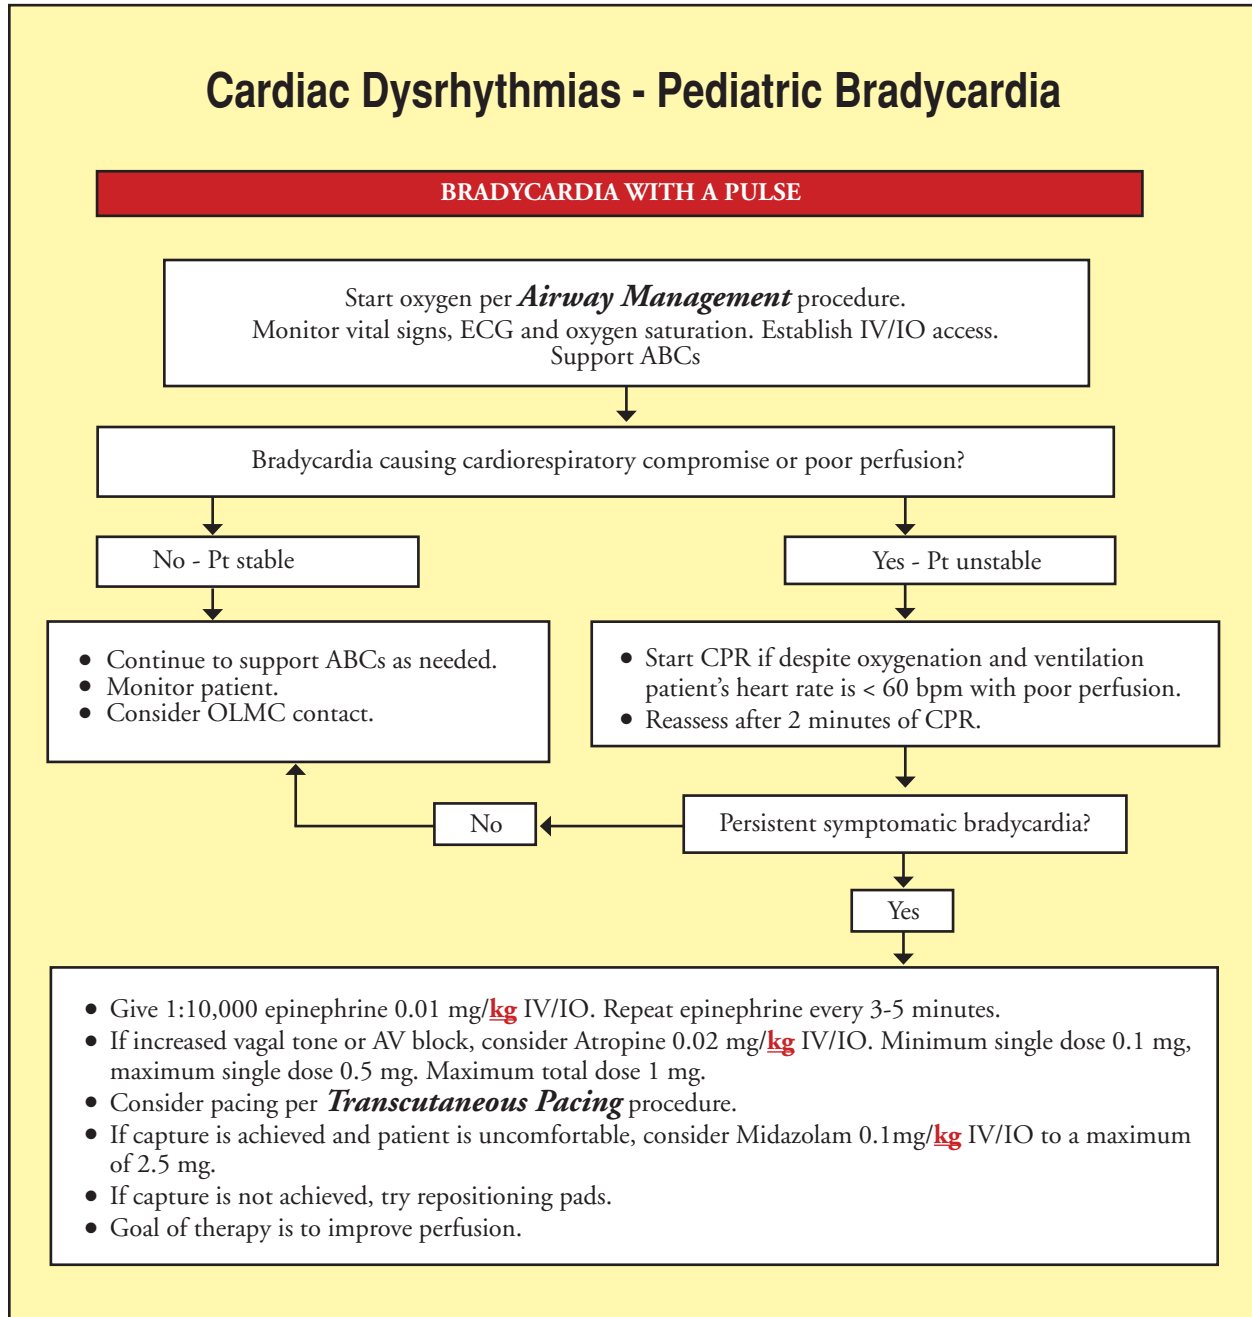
Cardiac Dysrhythmias - Pediatric Bradycardia

BRADYCARDIA WITH A PULSE

Start oxygen per ***Airway Management*** procedure.
Monitor vital signs, ECG and oxygen saturation. Establish IV/IO access.
Support ABCs

Bradycardia causing cardiorespiratory compromise or poor perfusion?

No - Pt stable

Yes - Pt unstable

- Continue to support ABCs as needed.
- Monitor patient.
- Consider OLMC contact.

- Start CPR if despite oxygenation and ventilation patient's heart rate is < 60 bpm with poor perfusion.
- Reassess after 2 minutes of CPR.

No

Persistent symptomatic bradycardia?

Yes

- Give 1:10,000 epinephrine 0.01 mg/kg IV/IO. Repeat epinephrine every 3-5 minutes.
- If increased vagal tone or AV block, consider Atropine 0.02 mg/kg IV/IO. Minimum single dose 0.1 mg, maximum single dose 0.5 mg. Maximum total dose 1 mg.
- Consider pacing per ***Transcutaneous Pacing*** procedure.
- If capture is achieved and patient is uncomfortable, consider Midazolam 0.1mg/kg IV/IO to a maximum of 2.5 mg.
- If capture is not achieved, try repositioning pads.
- Goal of therapy is to improve perfusion.